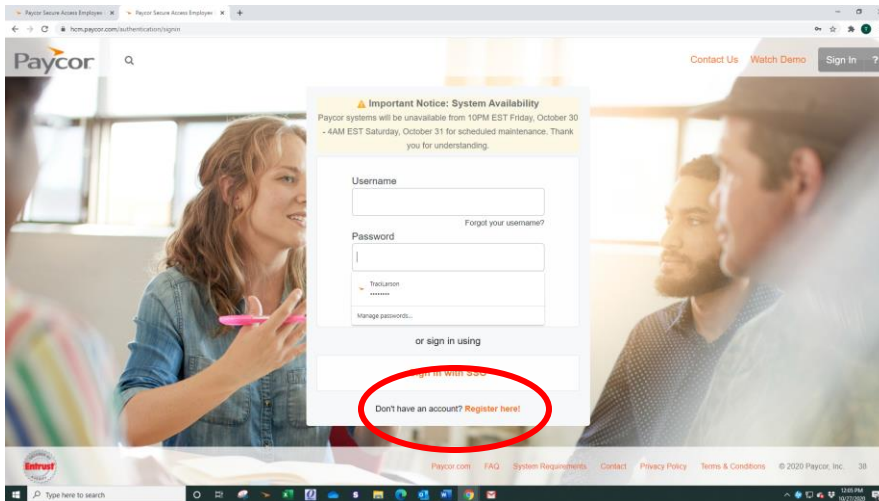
Paycor Secure Access Employee | × Paycor Secure Access Employee | × +

hcm.paycor.com/authentication/signin

Paycor

Contact Us Watch Demo Sign In ?

⚠ Important Notice: System Availability
Paycor systems will be unavailable from 10PM EST Friday, October 30 - 4AM EST Saturday, October 31 for scheduled maintenance. Thank you for understanding.

Username

Forgot your username?

Password

TraciLarson
••••••••

Manage passwords...

or sign in using

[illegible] with SSO

Don't have an account? Register here!

Entrust

Paycor.com FAQ System Requirements Contact Privacy Policy Terms & Conditions © 2020 Paycor, Inc. 38

Type here to search

12:05 PM 10/27/2020